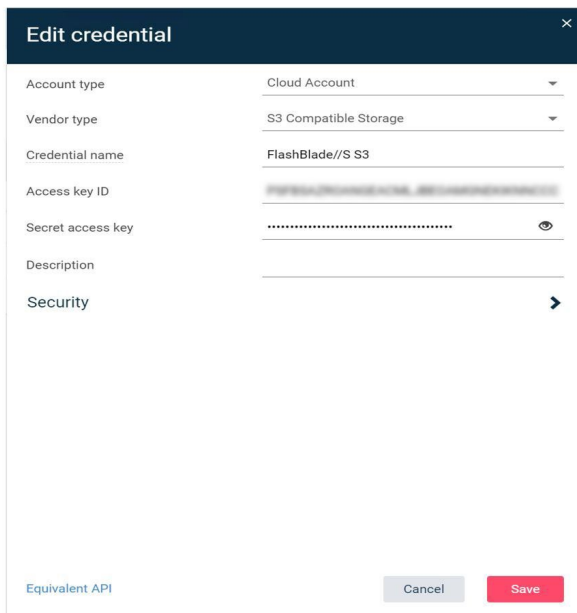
Edit credential

×

Account type | Cloud Account

Vendor type | S3 Compatible Storage

Credential name | FlashBlade//S S3

Access key ID | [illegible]

Secret access key | ••••••••••••••••••••••••••••••••••••••••

Description

Security

Equivalent API

Cancel

Save